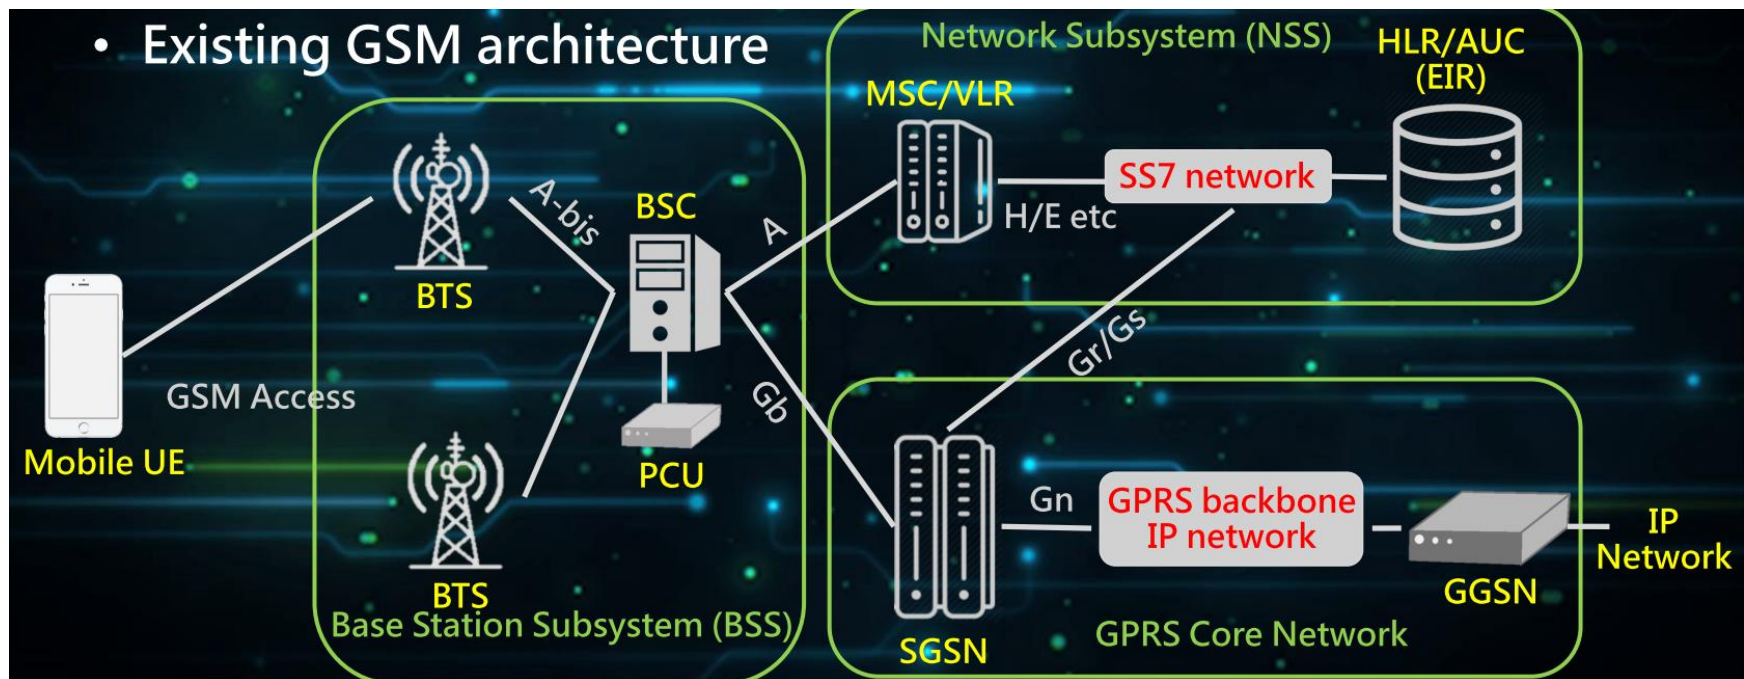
• Existing GSM architecture

Network Subsystem (NSS)

HLR/AUC (EIR)

MSC/VLR

SS7 network

H/E etc

A-bis

BSC

A

BTS

GSM Access

Mobile UE

Gr/Gs

Gb

PCU

BTS

Base Station Subsystem (BSS)

Gn

GPRS backbone IP network

IP Network

GGSN

SGSN

GPRS Core Network